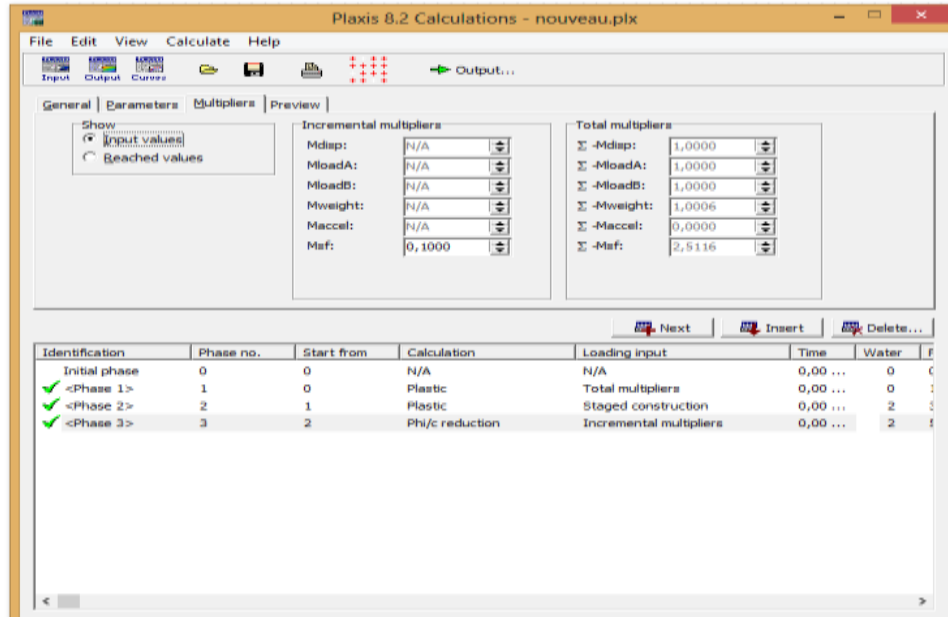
Plaxis 8.2 Calculations - nouveau.plx

File Edit View Calculate Help

Input Output Curves

Output...

General | Parameters | Multipliers | Preview

Show
Input values
Reached values

Incremental multipliers
Mdisp: N/A
MloadA: N/A
MloadB: N/A
Mweight: N/A
Maccel: N/A
Msf: 0,1000

Total multipliers
Σ -Mdisp: 1,0000
Σ -MloadA: 1,0000
Σ -MloadB: 1,0000
Σ -Mweight: 1,0006
Σ -Maccel: 0,0000
Σ -Msf: 2,5116

Next Insert Delete...

| Identification | Phase no. | Start from | Calculation | Loading input | Time | Water |
|---|---|---|---|---|---|---|
| Initial phase | 0 | 0 | N/A | N/A | 0,00 ... | 0 |
| <Phase 1> | 1 | 0 | Plastic | Total multipliers | 0,00 ... | 0 |
| <Phase 2> | 2 | 1 | Plastic | Staged construction | 0,00 ... | 2 |
| <Phase 3> | 3 | 2 | Phi/c reduction | Incremental multipliers | 0,00 ... | 2 |